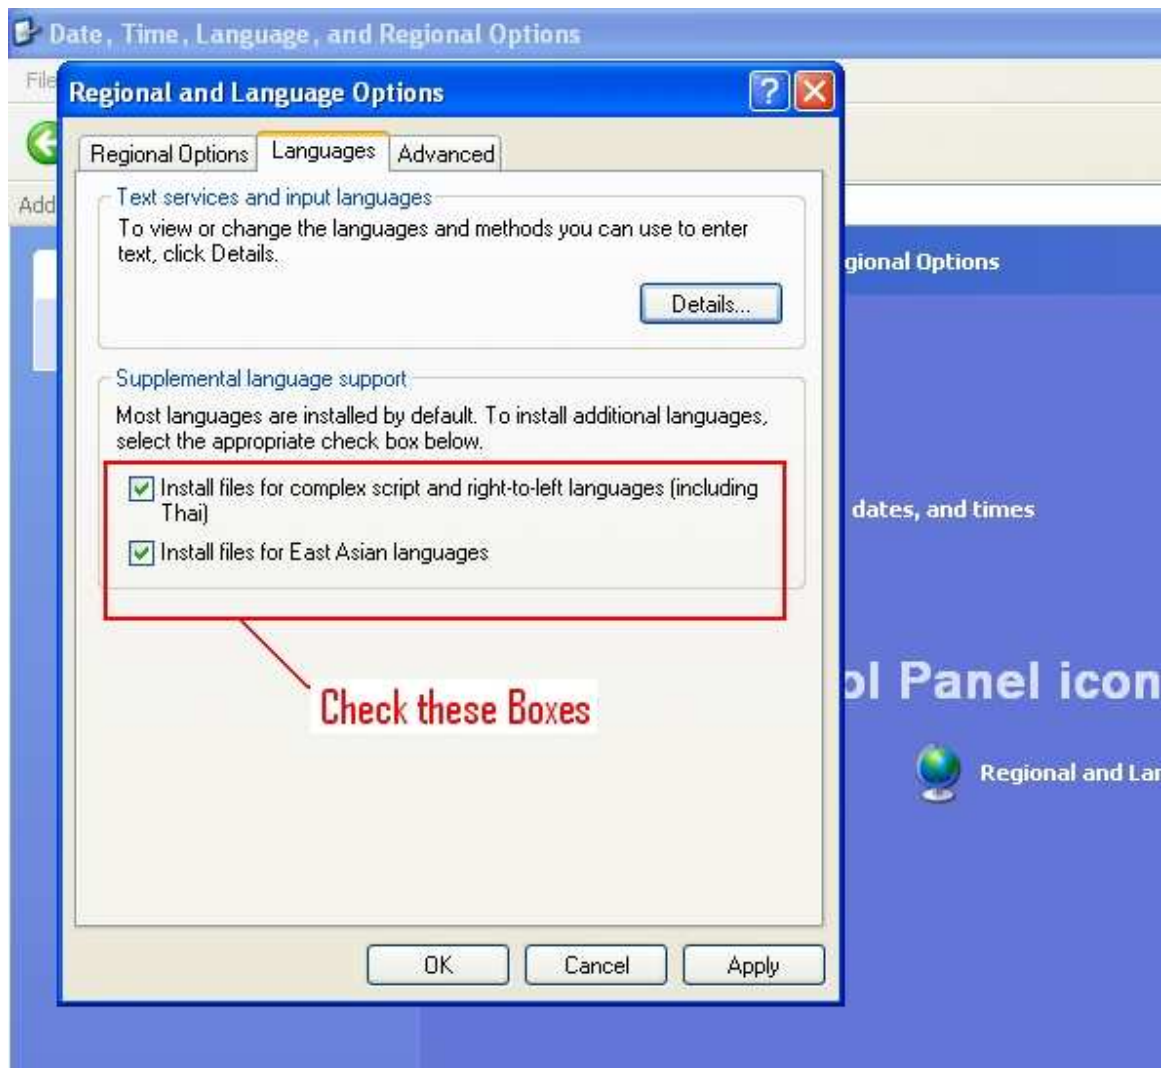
Date, Time, Language, and Regional Options

File

Add

Regional and Language Options

?

Regional Options | Languages | Advanced

Text services and input languages

To view or change the languages and methods you can use to enter text, click Details.

Details...

Supplemental language support

Most languages are installed by default. To install additional languages, select the appropriate check box below.

Install files for complex script and right-to-left languages (including Thai)

Install files for East Asian languages

Check these Boxes

OK | Cancel | Apply

gional Options

dates, and times

ol Panel icon

Regional and Lar